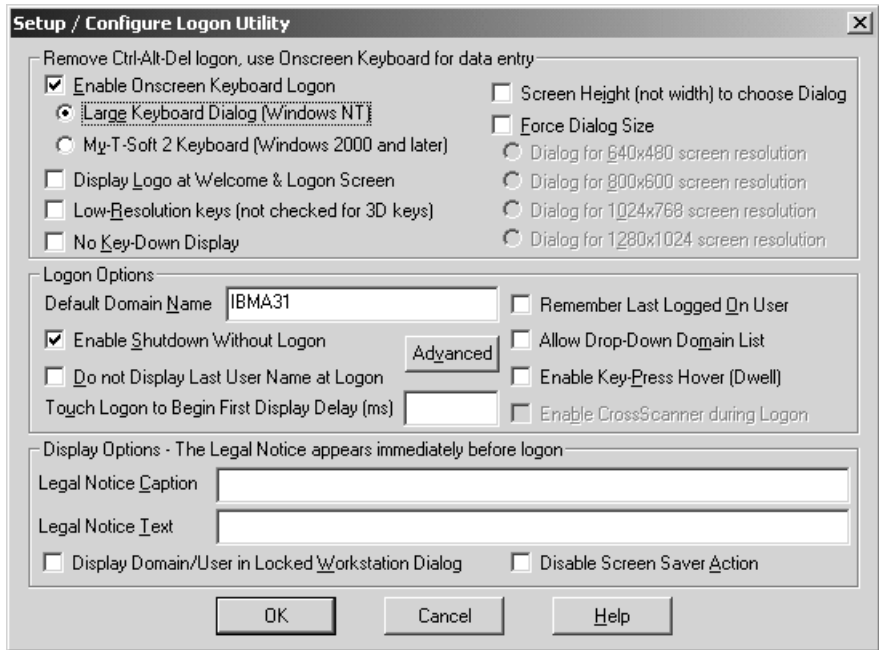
Setup / Configure Logon Utility

Remove Ctrl-Alt-Del logon, use Onscreen Keyboard for data entry

Enable Onscreen Keyboard Logon

Large Keyboard Dialog (Windows NT)

My-T-Soft 2 Keyboard (Windows 2000 and later)

Display Logo at Welcome & Logon Screen

Low-Resolution keys (not checked for 3D keys)

No Key-Down Display

Screen Height (not width) to choose Dialog

Force Dialog Size

Dialog for 640x480 screen resolution

Dialog for 800x600 screen resolution

Dialog for 1024x768 screen resolution

Dialog for 1280x1024 screen resolution

Logon Options

Default Domain Name IBMA31

Enable Shutdown Without Logon

Advanced

Do not Display Last User Name at Logon

Touch Logon to Begin First Display Delay (ms)

Remember Last Logged On User

Allow Drop-Down Domain List

Enable Key-Press Hover (Dwell)

Enable CrossScanner during Logon

Display Options - The Legal Notice appears immediately before logon

Legal Notice Caption

Legal Notice Text

Display Domain/User in Locked Workstation Dialog

Disable Screen Saver Action

OK

Cancel

Help